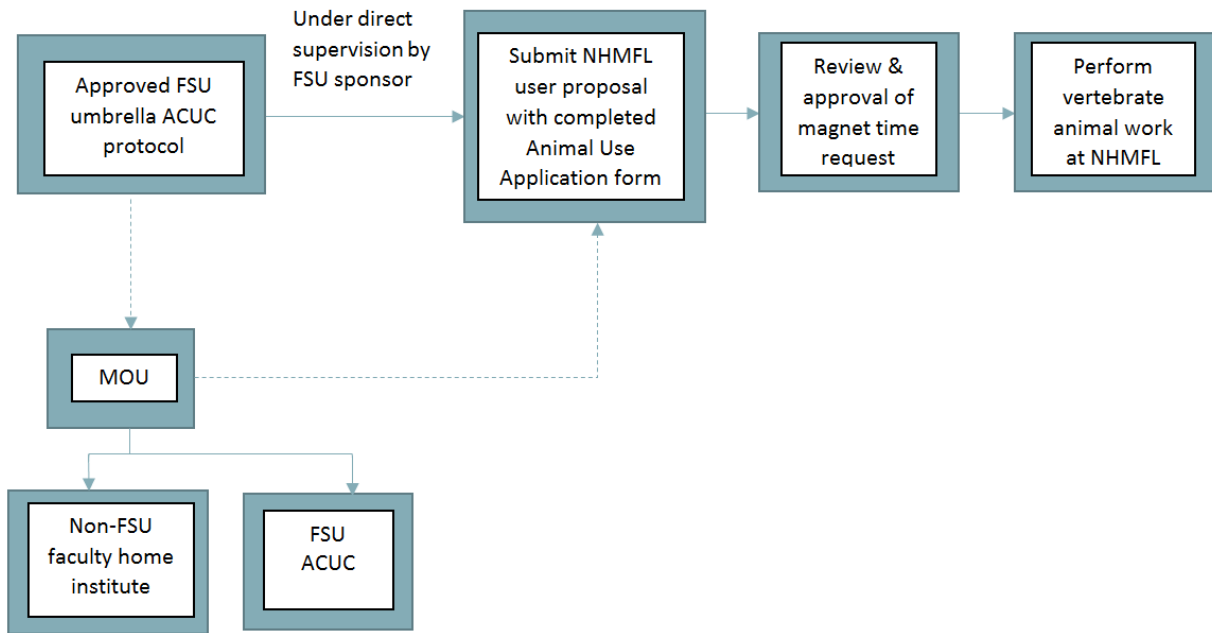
Approved FSU umbrella ACUC protocol

Under direct supervision by FSU sponsor

Submit NHMFL user proposal with completed Animal Use Application form

Review & approval of magnet time request

Perform vertebrate animal work at NHMFL

MOU

Non-FSU faculty home institute

FSU ACUC